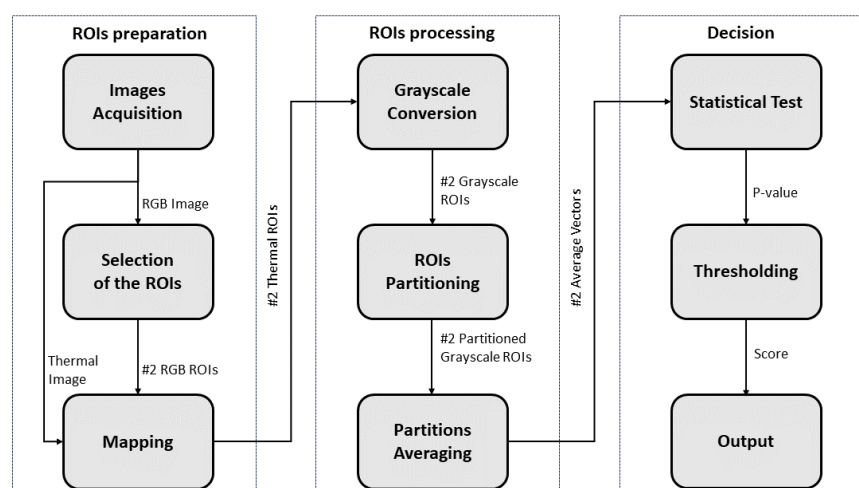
ROIs preparation

Images Acquisition

RGB Image

Selection of the ROIs

Thermal Image

#2 RGB ROIs

Mapping

#2 Thermal ROIs

ROIs processing

Grayscale Conversion

#2 Grayscale ROIs

ROIs Partitioning

#2 Partitioned Grayscale ROIs

Partitions Averaging

#2 Average Vectors

Decision

Statistical Test

P-value

Thresholding

Score

Output